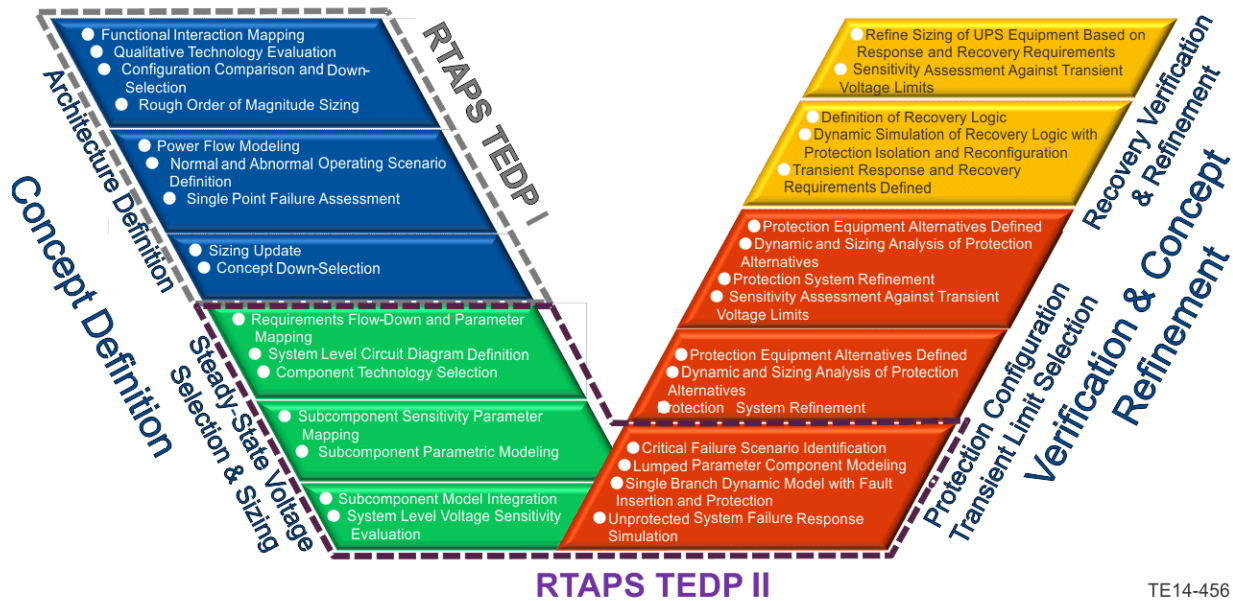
Concept Definition

Architecture Definition

Functional Interaction Mapping
Qualitative Technology Evaluation
Configuration Comparison and Down-Selection
Rough Order of Magnitude Sizing

Power Flow Modeling
Normal and Abnormal Operating Scenario Definition
Single Point Failure Assessment

Sizing Update
Concept Down-Selection

RTAPS TEDP I

Steady-State Voltage Selection & Sizing

Requirements Flow-Down and Parameter Mapping
System Level Circuit Diagram Definition
Component Technology Selection

Subcomponent Sensitivity Parameter Mapping
Subcomponent Parametric Modeling

Subcomponent Model Integration
System Level Voltage Sensitivity Evaluation

RTAPS TEDP II

Critical Failure Scenario Identification
Lumped Parameter Component Modeling
Single Branch Dynamic Model with Fault Insertion and Protection
Unprotected System Failure Response Simulation

Protection Equipment Alternatives Defined
Dynamic and Sizing Analysis of Protection Alternatives
Protection System Refinement

Protection Equipment Alternatives Defined
Dynamic and Sizing Analysis of Protection Alternatives
Protection System Refinement
Sensitivity Assessment Against Transient Voltage Limits

Definition of Recovery Logic
Dynamic Simulation of Recovery Logic with Protection Isolation and Reconfiguration
Transient Response and Recovery Requirements Defined

Refine Sizing of UPS Equipment Based on Response and Recovery Requirements
Sensitivity Assessment Against Transient Voltage Limits

Protection Configuration Transient Limit Selection

Recovery Verification & Refinement

Verification & Concept Refinement

TE14-456